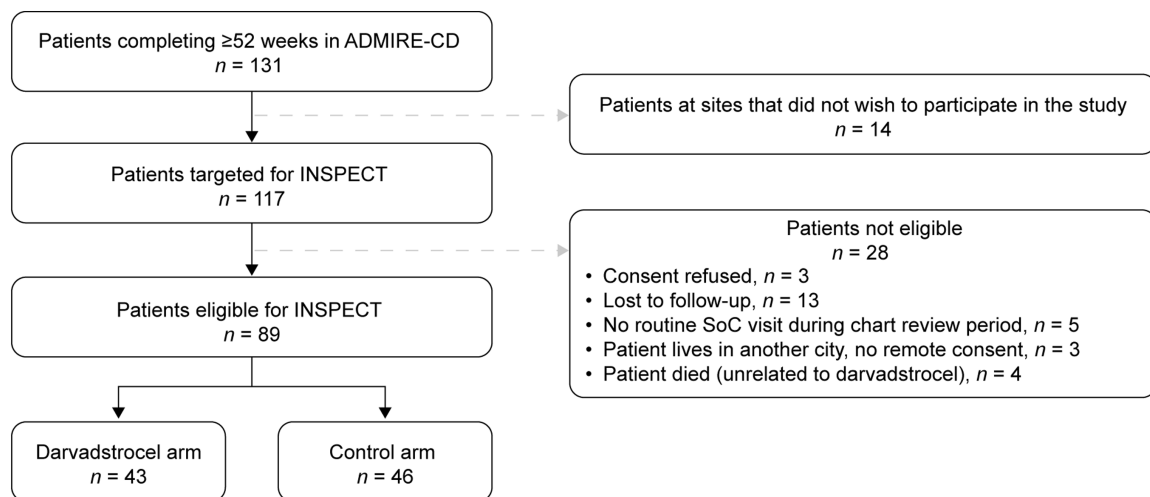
Patients completing ≥52 weeks in ADMIRE-CD
$n$ = 131

Patients at sites that did not wish to participate in the study
$n$ = 14

Patients targeted for INSPECT
$n$ = 117

Patients not eligible
$n$ = 28
• Consent refused, $n$ = 3
• Lost to follow-up, $n$ = 13
• No routine SoC visit during chart review period, $n$ = 5
• Patient lives in another city, no remote consent, $n$ = 3
• Patient died (unrelated to darvadstrocel), $n$ = 4

Patients eligible for INSPECT
$n$ = 89

Darvadstrocel arm
$n$ = 43

Control arm
$n$ = 46